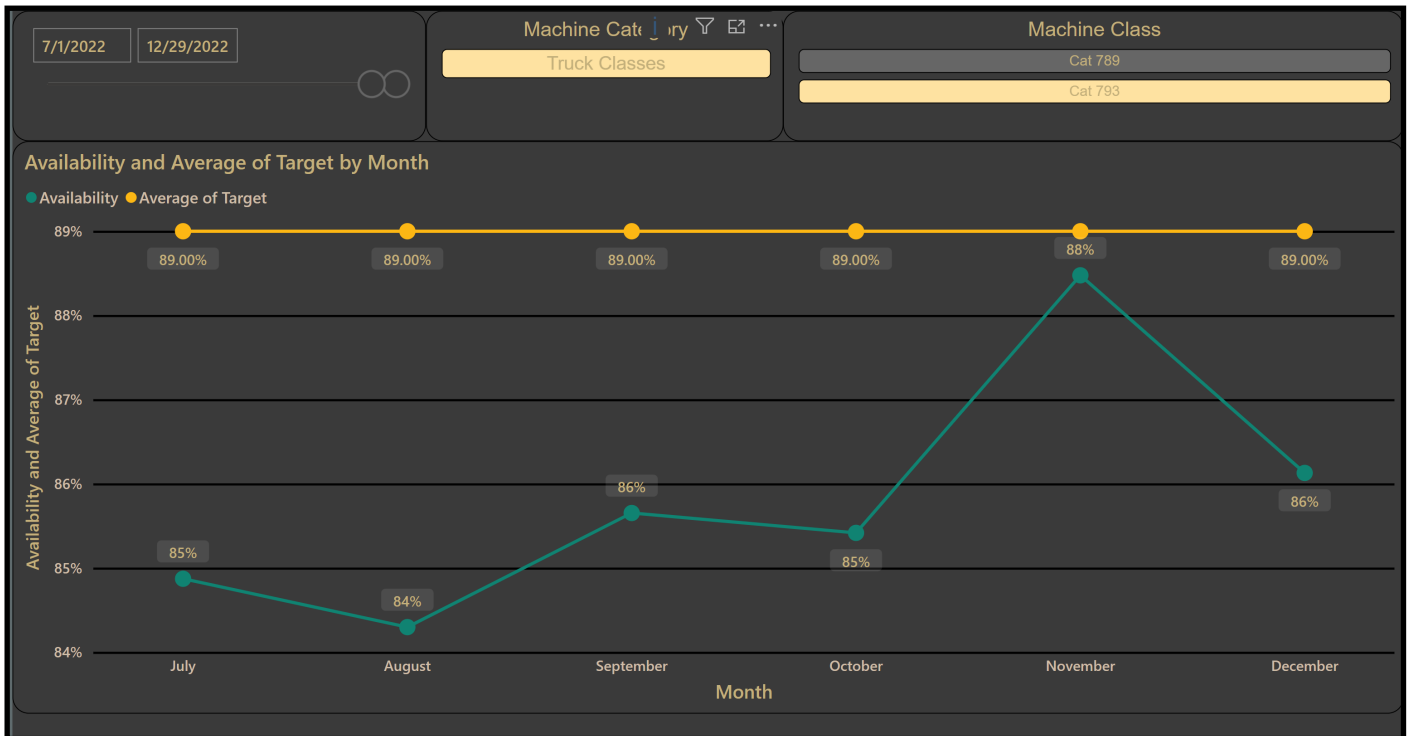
7/1/2022 12/29/2022

Machine Cate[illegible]ory

Truck Classes

Machine Class

Cat 789

Cat 793

Availability and Average of Target by Month

Availability Average of Target

Availability and Average of Target

89%
88%
87%
86%
85%
84%

89.00% 89.00% 89.00% 89.00% 88% 89.00%

85% 84% 86% 85% 86%

July August September October November December

Month